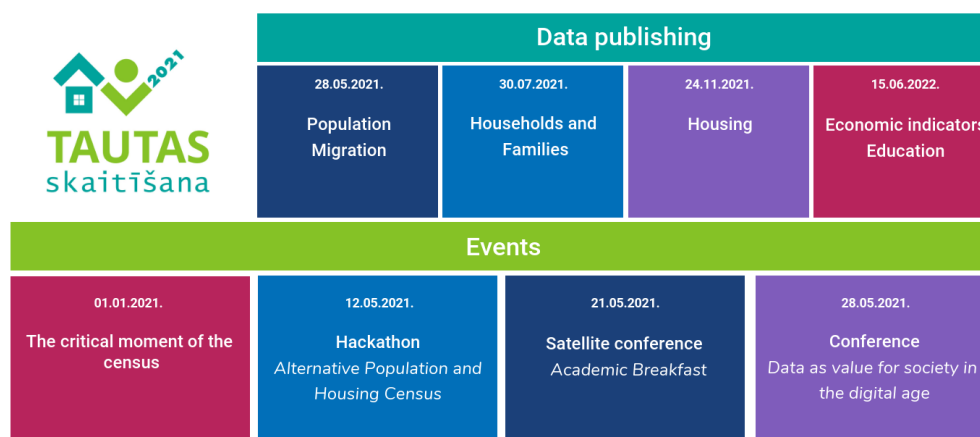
2021

TAUTAS skaitīšana

Data publishing

28.05.2021.

Population Migration

30.07.2021.

Households and Families

24.11.2021.

Housing

15.06.2022.

Economic indicators Education

Events

01.01.2021.

The critical moment of the census

12.05.2021.

Hackathon

Alternative Population and Housing Census

21.05.2021.

Satellite conference

Academic Breakfast

28.05.2021.

Conference

Data as value for society in the digital age